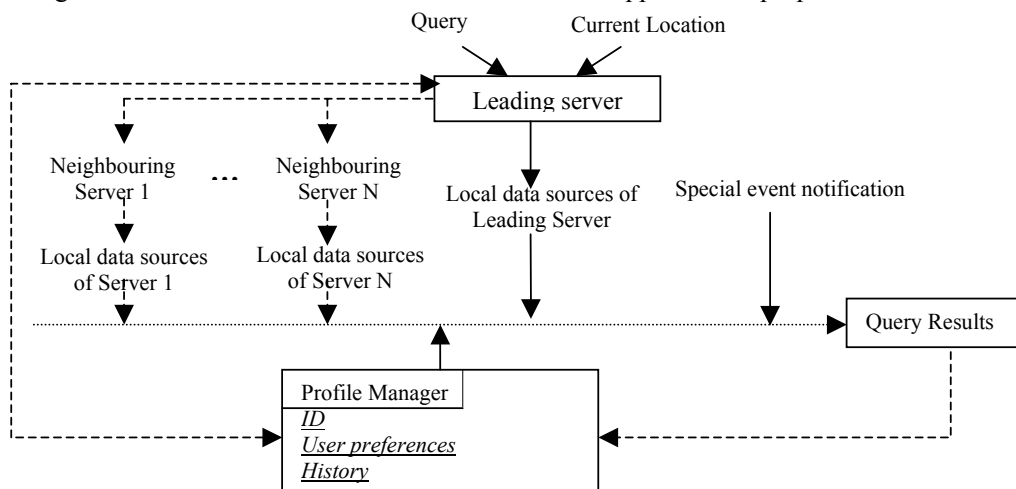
Query

Current Location

Leading server

Neighbouring Server 1

...

Neighbouring Server N

Local data sources of Leading Server

Special event notification

Local data sources of Server 1

Local data sources of Server N

Query Results

Profile Manager

ID

User preferences

History